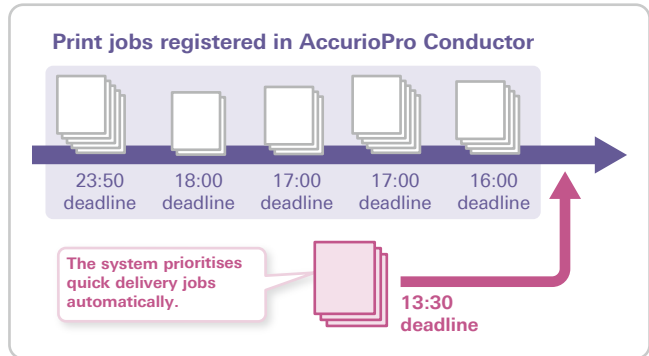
Print jobs registered in AccurioPro Conductor

23:50 deadline

18:00 deadline

17:00 deadline

17:00 deadline

16:00 deadline

The system prioritises quick delivery jobs automatically.

13:30 deadline